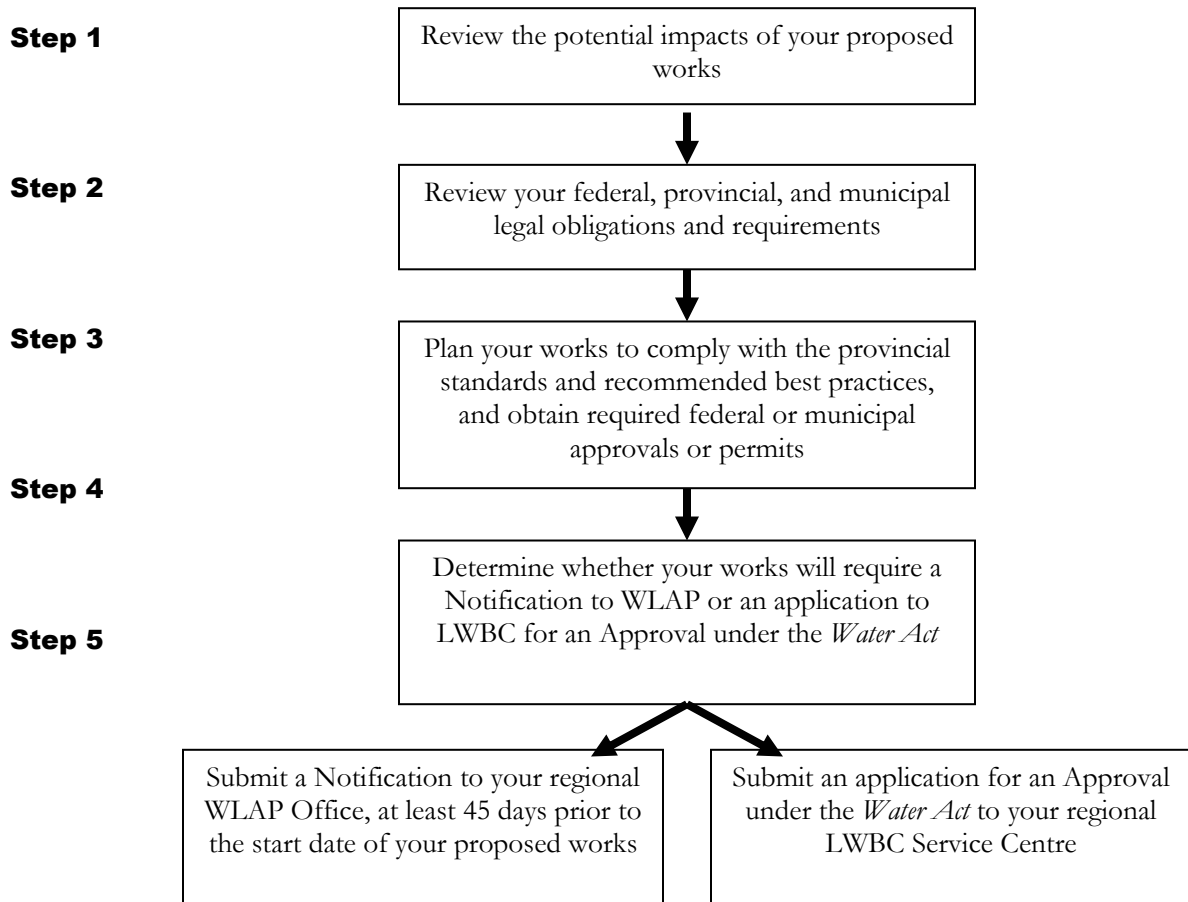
Step 1

Review the potential impacts of your proposed works

Step 2

Review your federal, provincial, and municipal legal obligations and requirements

Step 3

Plan your works to comply with the provincial standards and recommended best practices, and obtain required federal or municipal approvals or permits

Step 4

Determine whether your works will require a Notification to WLAP or an application to LWBC for an Approval under the *Water Act*

Step 5

Submit a Notification to your regional WLAP Office, at least 45 days prior to the start date of your proposed works

Submit an application for an Approval under the *Water Act* to your regional LWBC Service Centre